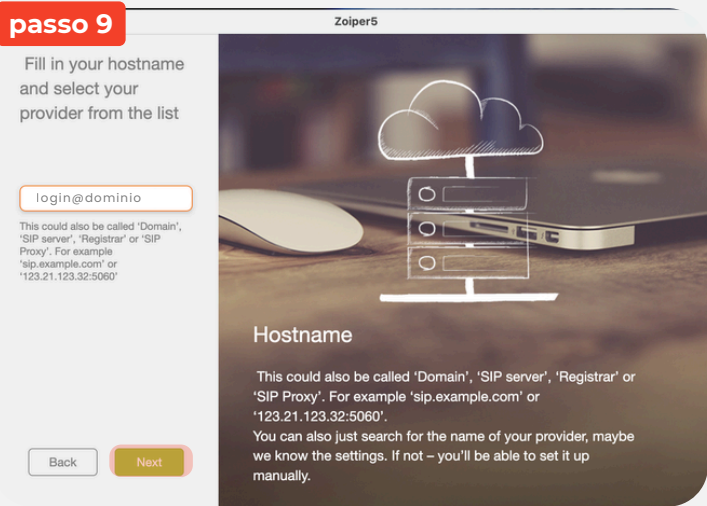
passo 9

Zoiper5

Fill in your hostname and select your provider from the list

login@dominio

This could also be called 'Domain', 'SIP server', 'Registrar' or 'SIP Proxy'. For example 'sip.example.com' or '123.21.123.32:5060'

Back

Next

Hostname

This could also be called 'Domain', 'SIP server', 'Registrar' or 'SIP Proxy'. For example 'sip.example.com' or '123.21.123.32:5060'.
You can also just search for the name of your provider, maybe we know the settings. If not – you'll be able to set it up manually.